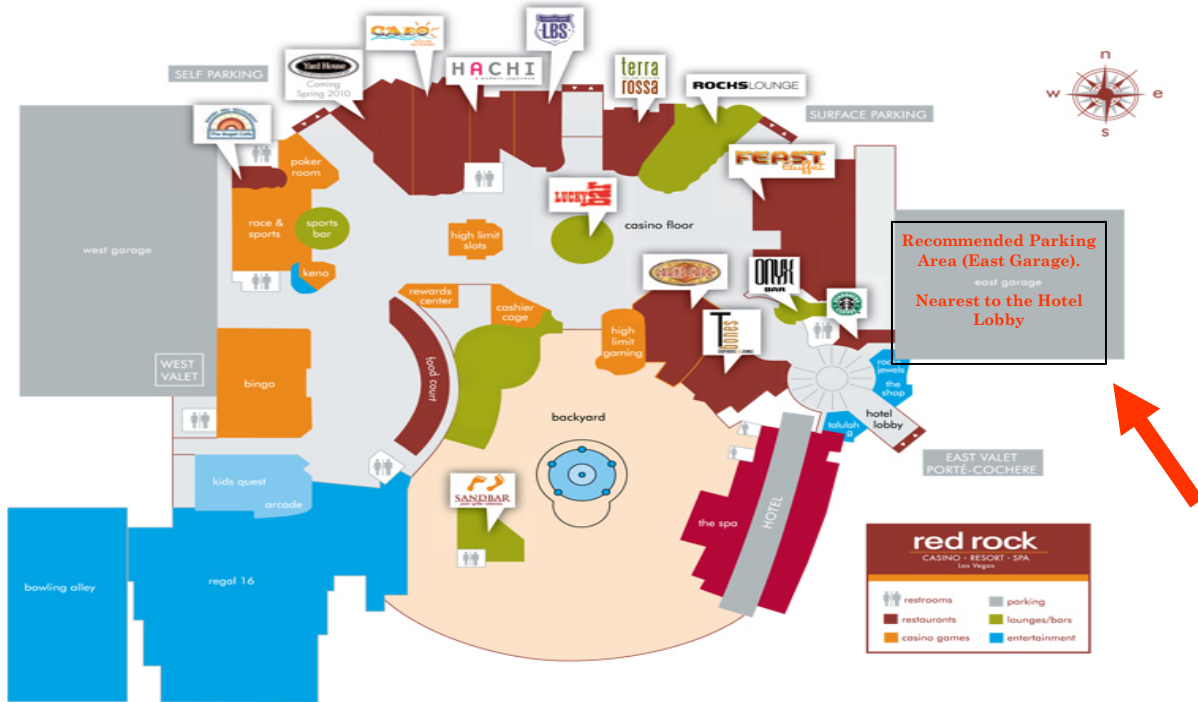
SELF PARKING

Yard House
Coming Spring 2010

CABO

HACHI

LBS

terra rossa

ROCHSLOUNGE

SURFACE PARKING

n
w
e
s

FEAST

The Grand Cafe

poker room

race & sports

sports bar

keno

LUCKY

casino floor

high limit slots

west garage

rewards center

cashier cage

high limit gaming

ONYX BAR

T-Bones

Recommended Parking Area (East Garage).
east garage
Nearest to the Hotel Lobby

WEST VALET

bingo

food court

backyard

rock jewels
the shop

hotel lobby

talulah g

EAST VALET
PORTÉ-COCHERE

kids quest
arcade

SANDBAR

the spa

HOTEL

bowling alley

regal 16

red rock
CASINO • RESORT • SPA
Las Vegas

restrooms
parking
restaurants
lounges/bars
casino games
entertainment